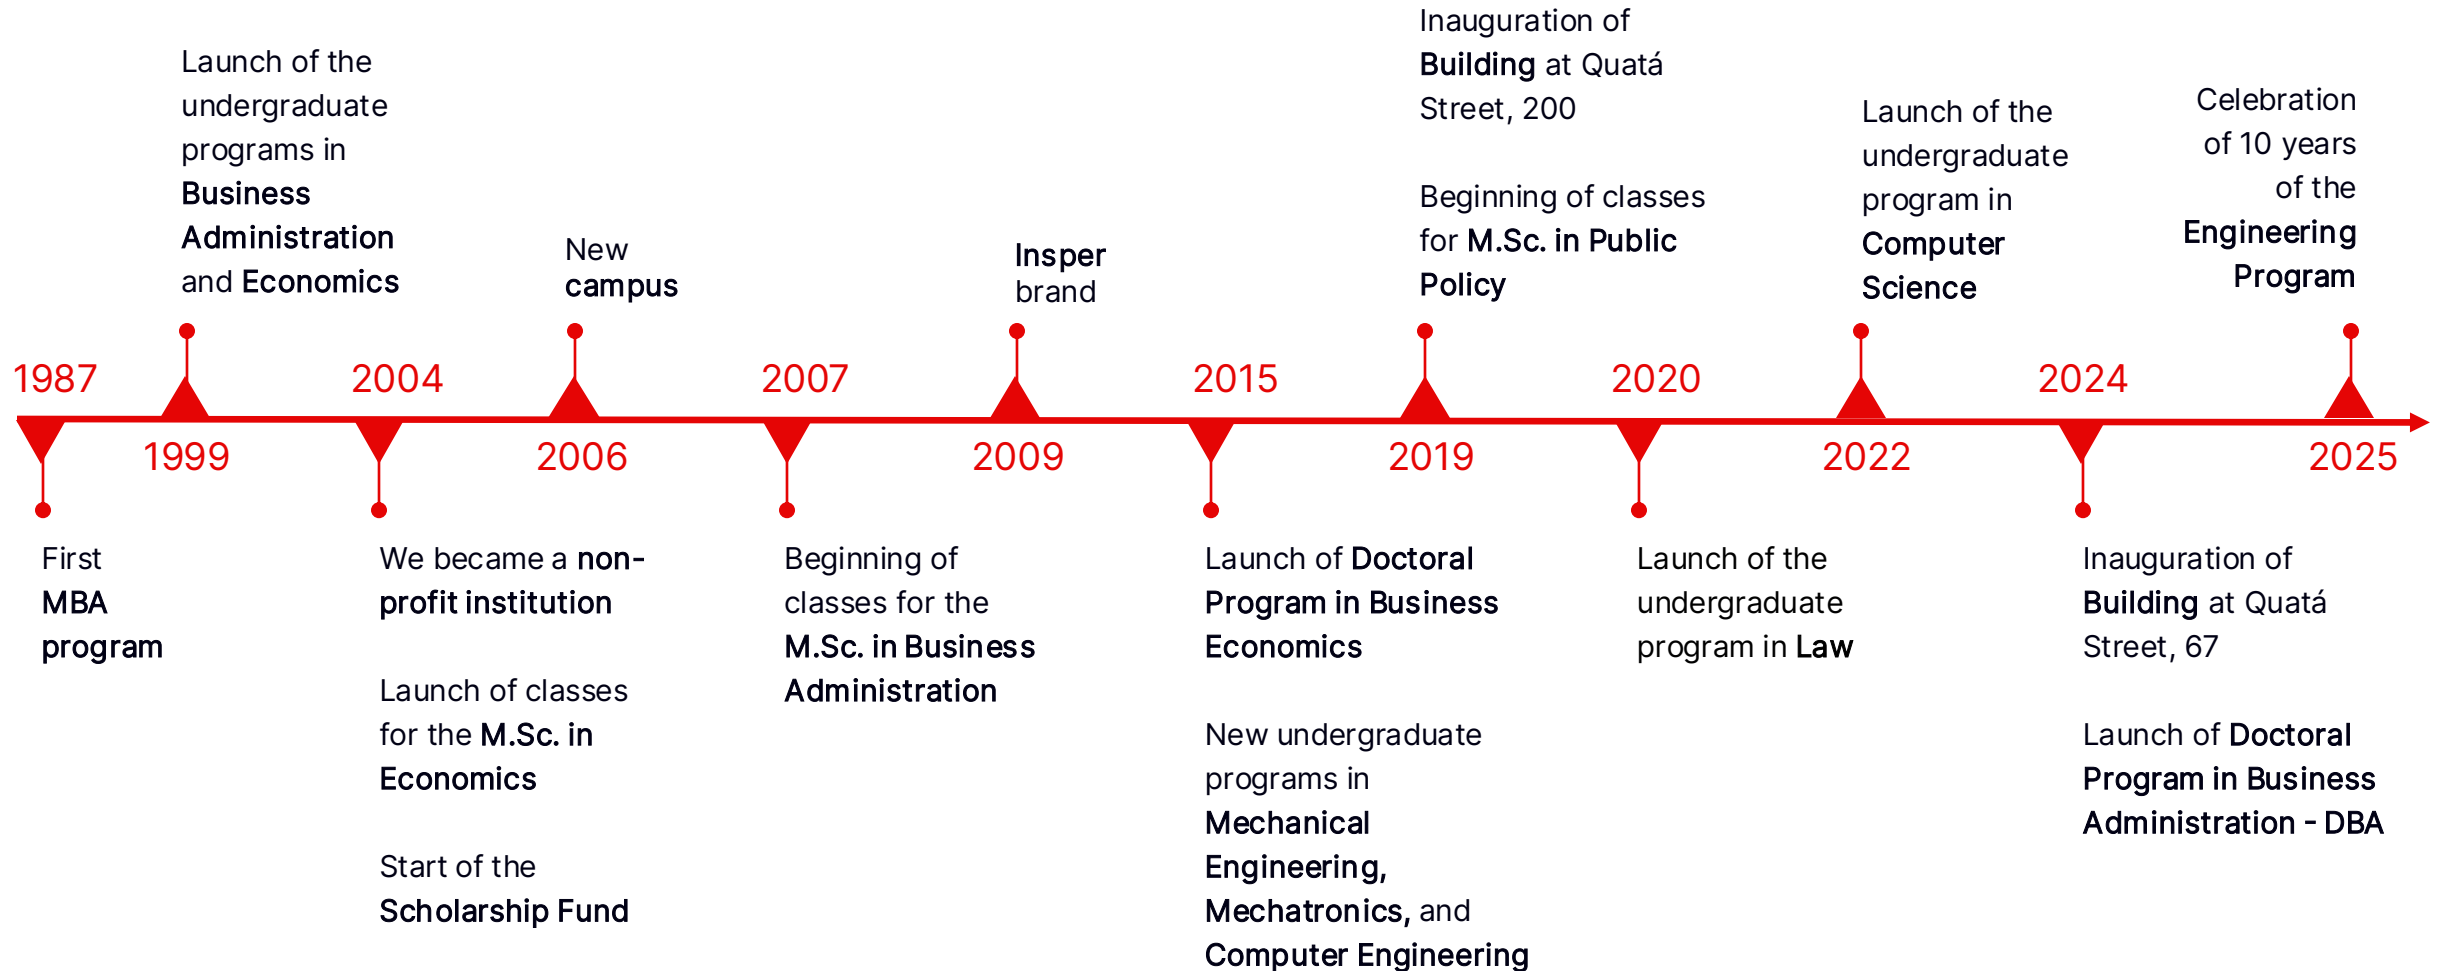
Launch of the undergraduate programs in Business Administration and Economics

New campus

Insper brand

Inauguration of Building at Quatá Street, 200

Beginning of classes for M.Sc. in Public Policy

Launch of the undergraduate program in Computer Science

Celebration of 10 years of the Engineering Program

1987

1999

2004

2006

2007

2009

2015

2019

2020

2022

2024

2025

First MBA program

We became a non-profit institution

Launch of classes for the M.Sc. in Economics

Start of the Scholarship Fund

Beginning of classes for the M.Sc. in Business Administration

Launch of Doctoral Program in Business Economics

New undergraduate programs in Mechanical Engineering, Mechatronics, and Computer Engineering

Launch of the undergraduate program in Law

Inauguration of Building at Quatá Street, 67

Launch of Doctoral Program in Business Administration - DBA